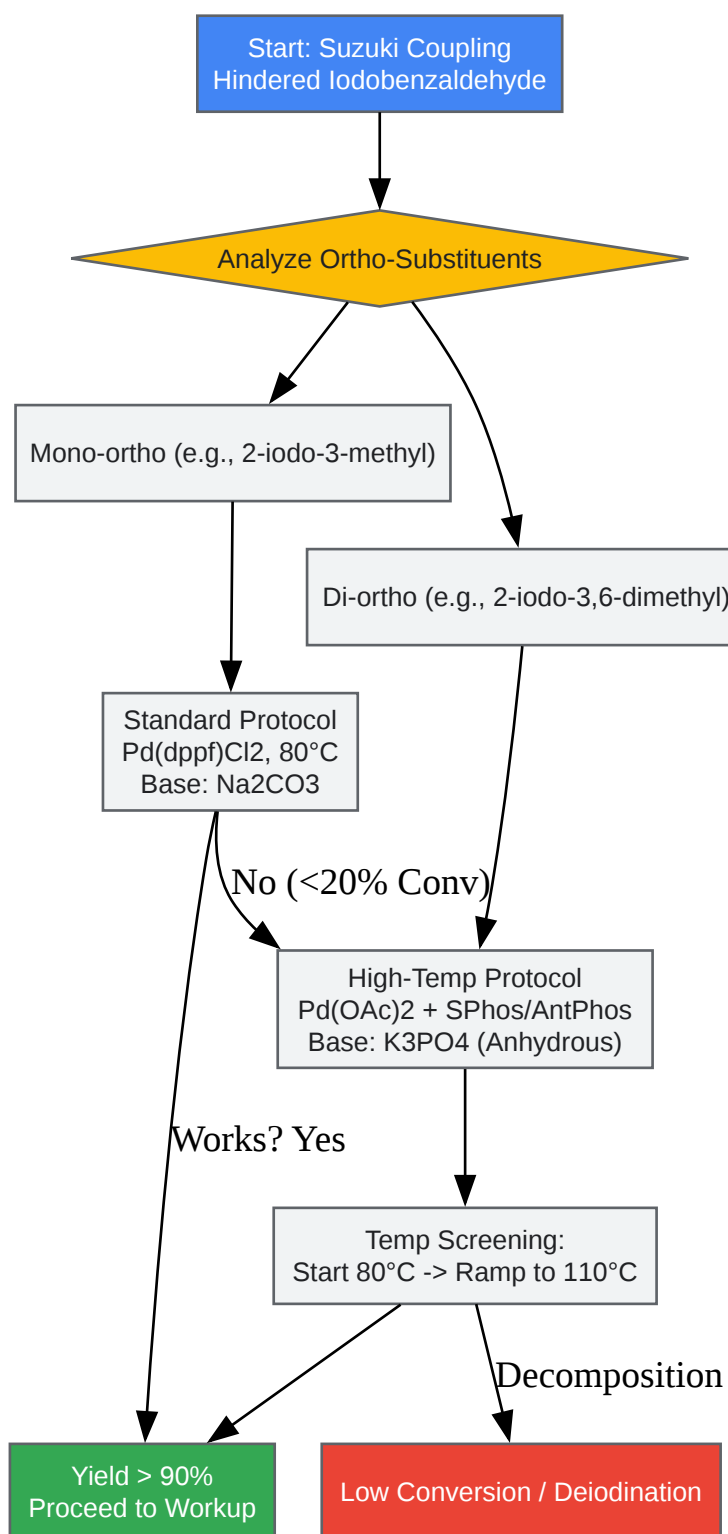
Start: Suzuki Coupling
Hindered Iodobenzaldehyde

Analyze Ortho-Substituents

Mono-ortho (e.g., 2-iodo-3-methyl)

Di-ortho (e.g., 2-iodo-3,6-dimethyl)

Standard Protocol
Pd(dppf)Cl2, 80°C
Base: Na2CO3

No (<20% Conv)

High-Temp Protocol
Pd(OAc)2 + SPhos/AntPhos
Base: K3PO4 (Anhydrous)

Works? Yes

Temp Screening:
Start 80°C -> Ramp to 110°C

Decomposition

Yield > 90%
Proceed to Workup

Low Conversion / Deiodination